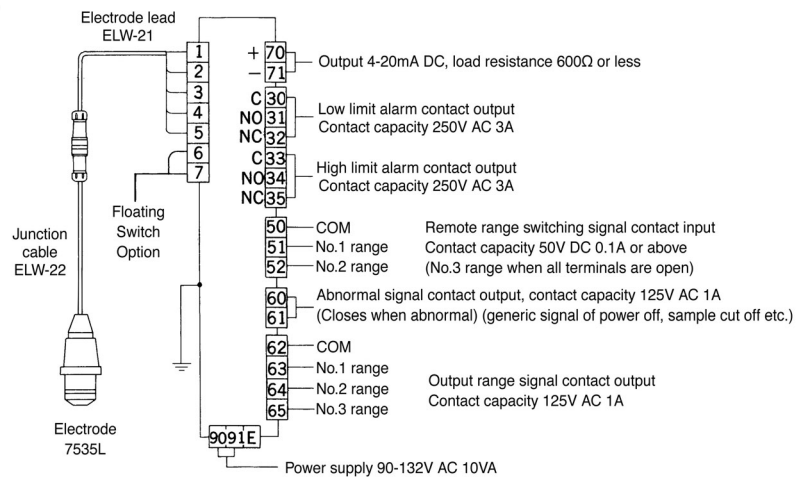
Electrode lead
ELW-21

1
2
3
4
5
6
7

Floating Switch Option

Junction cable ELW-22

Electrode 7535L

+ 70
− 71
Output 4-20mA DC, load resistance 600Ω or less

C 30
NO 31
NC 32
Low limit alarm contact output
Contact capacity 250V AC 3A

C 33
NO 34
NC 35
High limit alarm contact output
Contact capacity 250V AC 3A

50 COM
51 No.1 range
52 No.2 range
Remote range switching signal contact input
Contact capacity 50V DC 0.1A or above
(No.3 range when all terminals are open)

60
61
Abnormal signal contact output, contact capacity 125V AC 1A
(Closes when abnormal) (generic signal of power off, sample cut off etc.)

62 COM
63 No.1 range
64 No.2 range
65 No.3 range
Output range signal contact output
Contact capacity 125V AC 1A

90 91 E
Power supply 90-132V AC 10VA